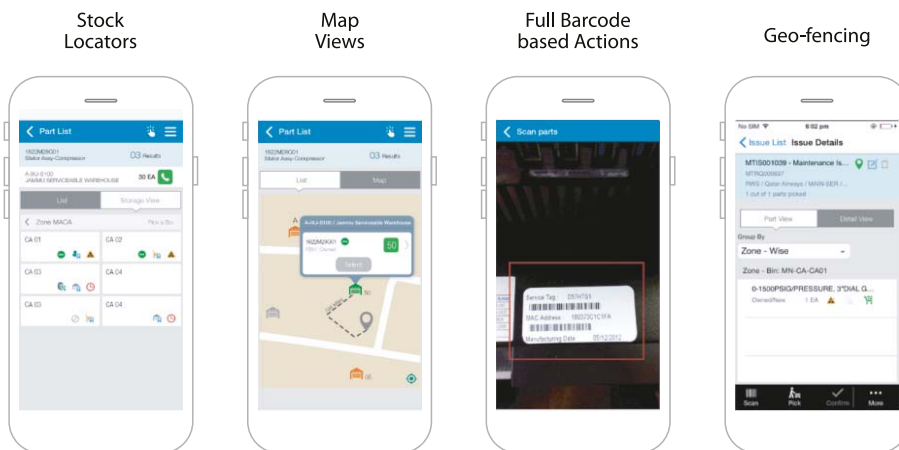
Stock Locators

Part List
1922MZK001
Stator Assy-Compressor
03 Results
A-XU-0100
JAMMU SERVICEABLE WAREHOUSE
30 EA
List
Storage View
Zone MACA
Pick a Bin
CA 01
CA 02
CA 03
CA 04
CA 03
CA 04

Map Views

Part List
1922MZK001
Stator Assy-Compressor
03 Results
List
Map
A-XU-0100 / Jammu Serviceable Warehouse
1922MZK001
50
Select

Full Barcode based Actions

Scan parts
Service Tag
MAC Address
Manufacturing Date
05/12/2012

Geo-fencing

No SIM
6:02 pm
Issue List
Issue Details
MTIS001039 - Maintenance Is...
MTRQ000937
PWS / Qatar Airways / MAIN-SER / ...
1 out of 1 parts picked
Part View
Detail View
Group By
Zone - Wise
Zone - Bin: MN-CA-CA01
0-1500PSIG/PRESSURE, 3"DIAL G...
Owned/New
1 EA
Scan
Pick
Confirm
More